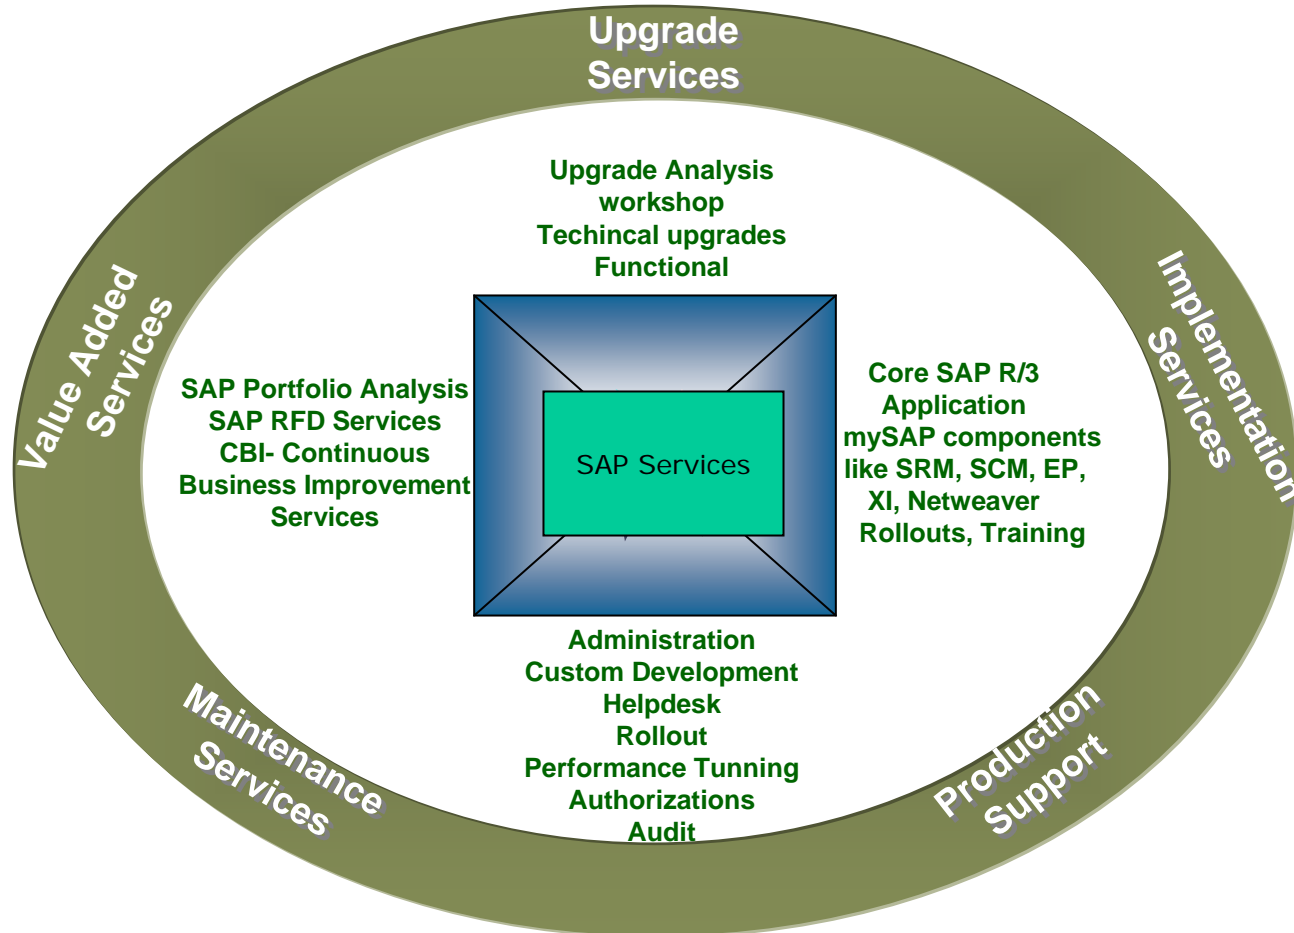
Upgrade Services

Value Added Services

Implementation Services

Upgrade Analysis workshop
Techincal upgrades
Functional

SAP Portfolio Analysis
SAP RFD Services
CBI- Continuous Business Improvement Services

SAP Services

Core SAP R/3 Application
mySAP components like SRM, SCM, EP, XI, Netweaver
Rollouts, Training

Administration
Custom Development
Helpdesk
Rollout
Performance Tunning
Authorizations
Audit

Maintenance Services

Production Support